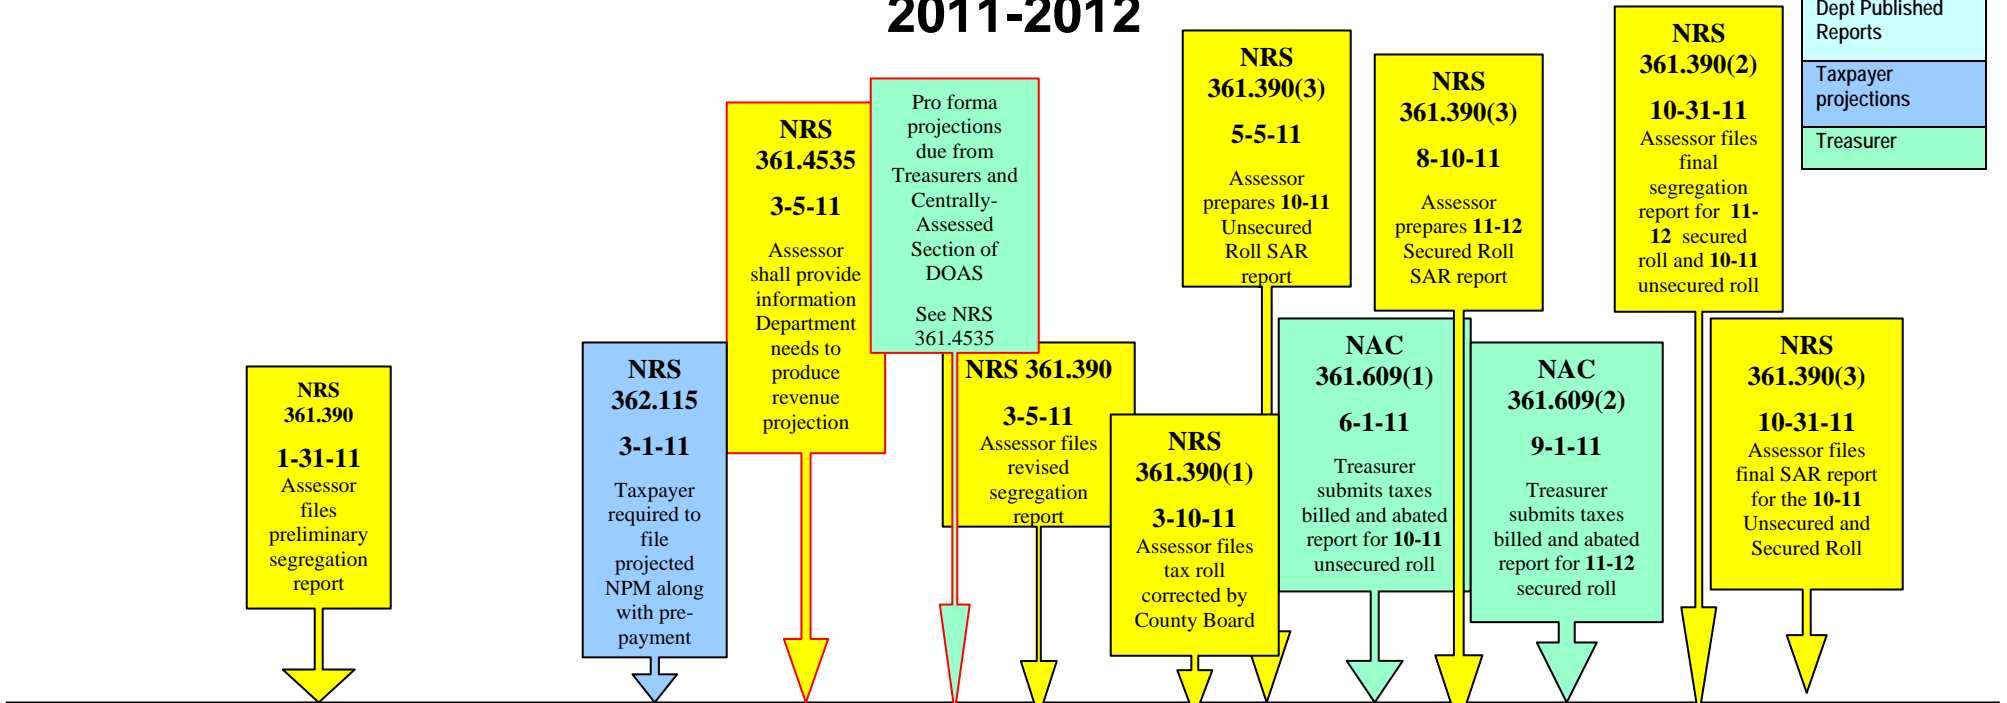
2011-2012

Dept Published Reports

Taxpayer projections

Treasurer

NRS 361.390

1-31-11

Assessor files preliminary segregation report

NRS 362.115

3-1-11

Taxpayer required to file projected NPM along with pre-payment

NRS 361.4535

3-5-11

Assessor shall provide information Department needs to produce revenue projection

Pro forma projections due from Treasurers and Centrally-Assessed Section of DOAS

See NRS 361.4535

NRS 361.390

3-5-11

Assessor files revised segregation report

NRS 361.390(1)

3-10-11

Assessor files tax roll corrected by County Board

NRS 361.390(3)

5-5-11

Assessor prepares 10-11 Unsecured Roll SAR report

NAC 361.609(1)

6-1-11

Treasurer submits taxes billed and abated report for 10-11 unsecured roll

NRS 361.390(3)

8-10-11

Assessor prepares 11-12 Secured Roll SAR report

NAC 361.609(2)

9-1-11

Treasurer submits taxes billed and abated report for 11-12 secured roll

NRS 361.390(2)

10-31-11

Assessor files final segregation report for 11-12 secured roll and 10-11 unsecured roll

NRS 361.390(3)

10-31-11

Assessor files final SAR report for the 10-11 Unsecured and Secured Roll